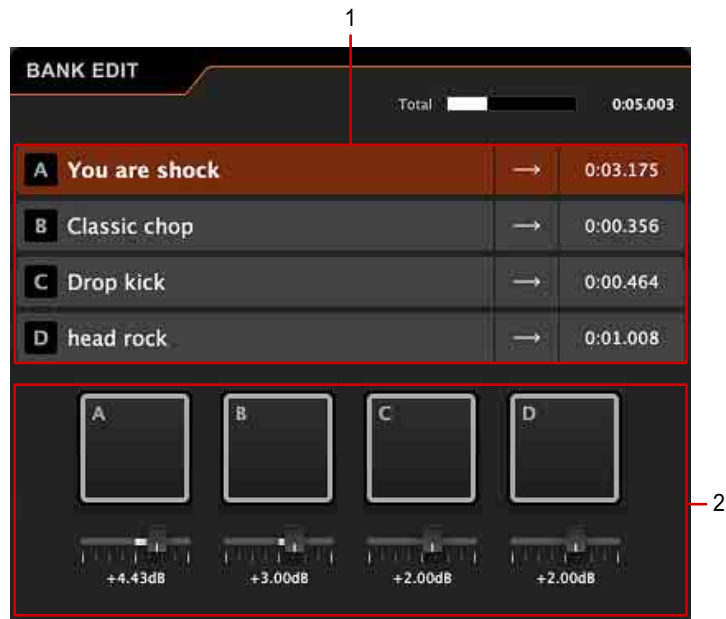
1

BANK EDIT

Total 0:05.003

| | | | |
|---|---|---|---|
| A | You are shock | → | 0:03.175 |
| B | Classic chop | → | 0:00.356 |
| C | Drop kick | → | 0:00.464 |
| D | head rock | → | 0:01.008 |

A B C D

+4.43dB +3.00dB +2.00dB +2.00dB

2